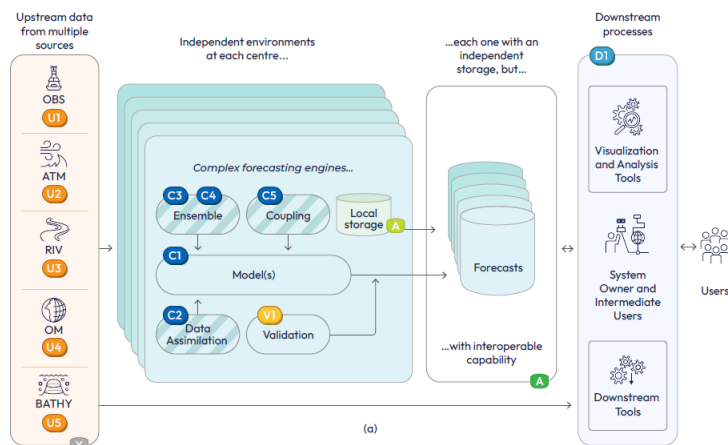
Upstream data from multiple sources

OBS
U1

ATM
U2

RIV
U3

OM
U4

BATHY
U5

Independent environments at each centre...

Complex forecasting engines...

C3 C4
Ensemble

C5
Coupling

Local storage
A

C1
Model(s)

C2
Data Assimilation

V1
Validation

...each one with an independent storage, but...

Forecasts

...with interoperable capability
A

Downstream processes

D1

Visualization and Analysis Tools

System Owner and Intermediate Users

Downstream Tools

Users

(a)